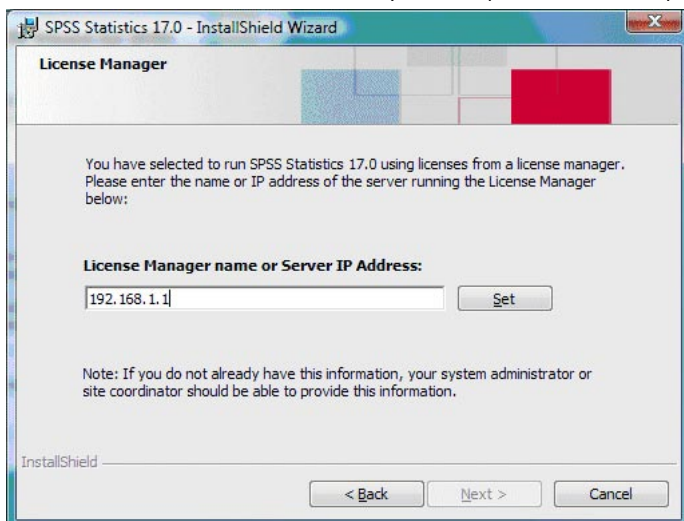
SPSS Statistics 17.0 - InstallShield Wizard

License Manager

You have selected to run SPSS Statistics 17.0 using licenses from a license manager. Please enter the name or IP address of the server running the License Manager below:

License Manager name or Server IP Address:

192.168.1.1

Set

Note: If you do not already have this information, your system administrator or site coordinator should be able to provide this information.

InstallShield

< Back

Next >

Cancel